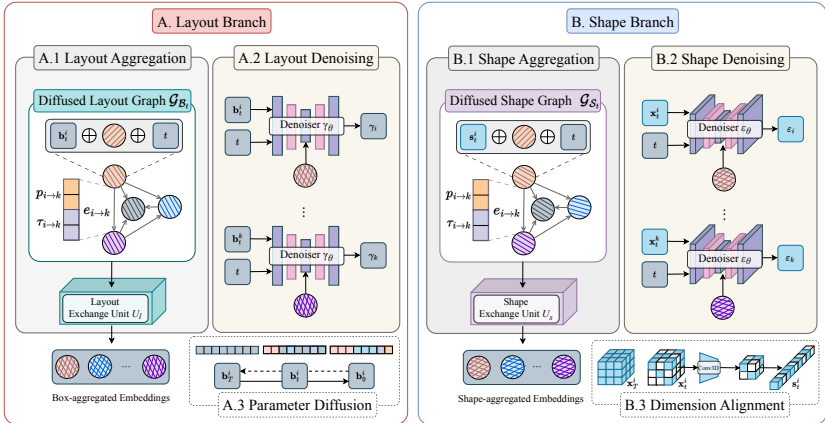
A. Layout Branch

A.1 Layout Aggregation

Diffused Layout Graph $\mathcal{G}_{\mathcal{B}_t}$

$\mathbf{b}_t^i$ $\oplus$ $\oplus$ $t$

$p_{i\to k}$

$\tau_{i\to k}$

$e_{i\to k}$

Layout Exchange Unit $U_l$

...

Box-aggregated Embeddings

A.2 Layout Denoising

$\mathbf{b}_t^i$

$t$

Denoiser $\gamma_\theta$

$\gamma_i$

$\vdots$

$\mathbf{b}_t^k$

$t$

Denoiser $\gamma_\theta$

$\gamma_k$

$\mathbf{b}_T^i$

$\mathbf{b}_t^i$

$\mathbf{b}_0^i$

A.3 Parameter Diffusion

B. Shape Branch

B.1 Shape Aggregation

Diffused Shape Graph $\mathcal{G}_{\mathcal{S}_t}$

$\mathbf{s}_t^i$ $\oplus$ $\oplus$ $t$

$p_{i\to k}$

$\tau_{i\to k}$

$e_{i\to k}$

Shape Exchange Unit $U_s$

...

Shape-aggregated Embeddings

B.2 Shape Denoising

$\mathbf{x}_t^i$

$t$

Denoiser $\varepsilon_\theta$

$\varepsilon_i$

$\vdots$

$\mathbf{x}_t^k$

$t$

Denoiser $\varepsilon_\theta$

$\varepsilon_k$

$\mathbf{x}_T^i$

$\mathbf{x}_t^i$

Conv3D

$\mathbf{s}_t^i$

B.3 Dimension Alignment